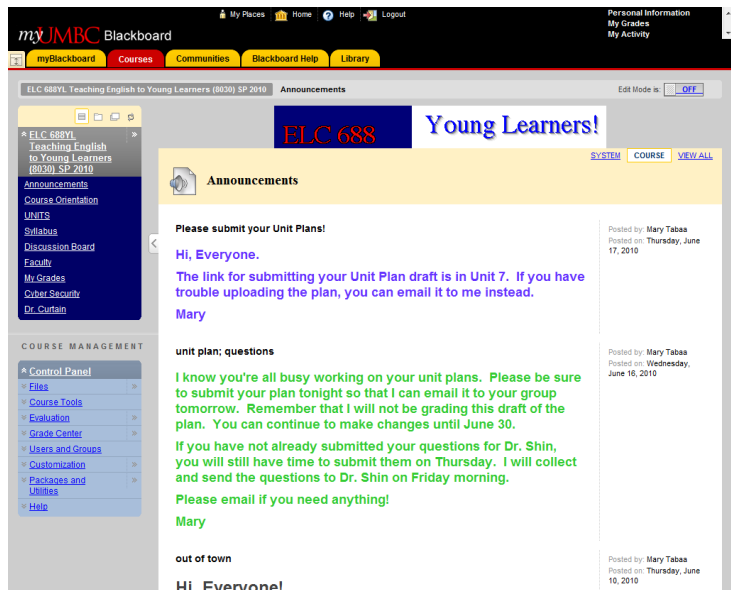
myUMBC Blackboard

My Places Home Help Logout

Personal Information
My Grades
My Activity

myBlackboard Courses Communities Blackboard Help Library

ELC 688YL Teaching English to Young Learners (8030) SP 2010 Announcements

Edit Mode is: OFF

ELC 688YL Teaching English to Young Learners (8030) SP 2010

Announcements
Course Orientation
UNITS
Syllabus
Discussion Board
Faculty
My Grades
Cyber Security
Dr. Curtain

COURSE MANAGEMENT

Control Panel
Files
Course Tools
Evaluation
Grade Center
Users and Groups
Customization
Packages and Utilities
Help

ELC 688 Young Learners!

SYSTEM COURSE VIEW ALL

Announcements

Please submit your Unit Plans!

Hi, Everyone.

The link for submitting your Unit Plan draft is in Unit 7. If you have trouble uploading the plan, you can email it to me instead.

Mary

Posted by: Mary Tabaa
Posted on: Thursday, June 17, 2010

unit plan; questions

I know you're all busy working on your unit plans. Please be sure to submit your plan tonight so that I can email it to your group tomorrow. Remember that I will not be grading this draft of the plan. You can continue to make changes until June 30.

If you have not already submitted your questions for Dr. Shin, you will still have time to submit them on Thursday. I will collect and send the questions to Dr. Shin on Friday morning.

Please email if you need anything!

Mary

Posted by: Mary Tabaa
Posted on: Wednesday, June 16, 2010

out of town

Hi, Everyone!

Posted by: Mary Tabaa
Posted on: Thursday, June 10, 2010